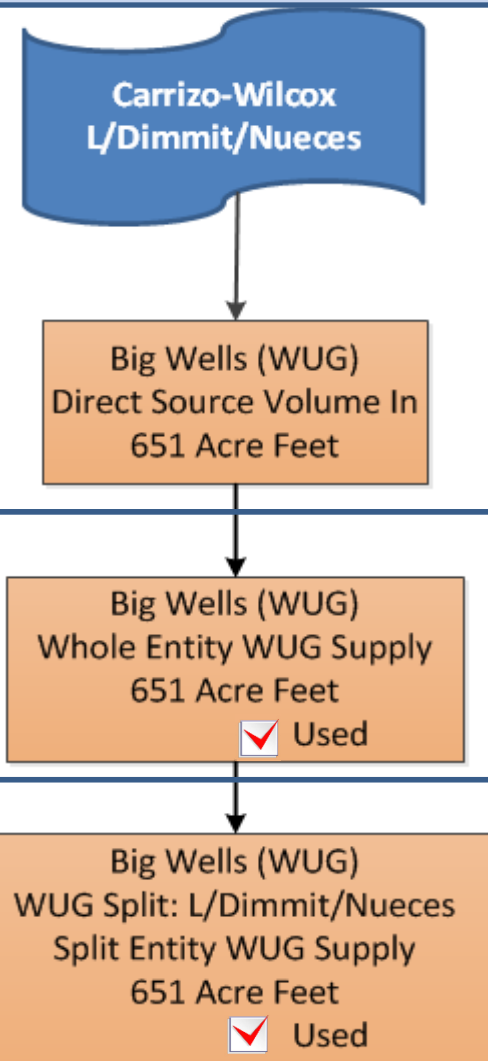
Carrizo-Wilcox L/Dimmit/Nueces

Big Wells (WUG)
Direct Source Volume In
651 Acre Feet

Big Wells (WUG)
Whole Entity WUG Supply
651 Acre Feet
Used

Big Wells (WUG)
WUG Split: L/Dimmit/Nueces
Split Entity WUG Supply
651 Acre Feet
Used